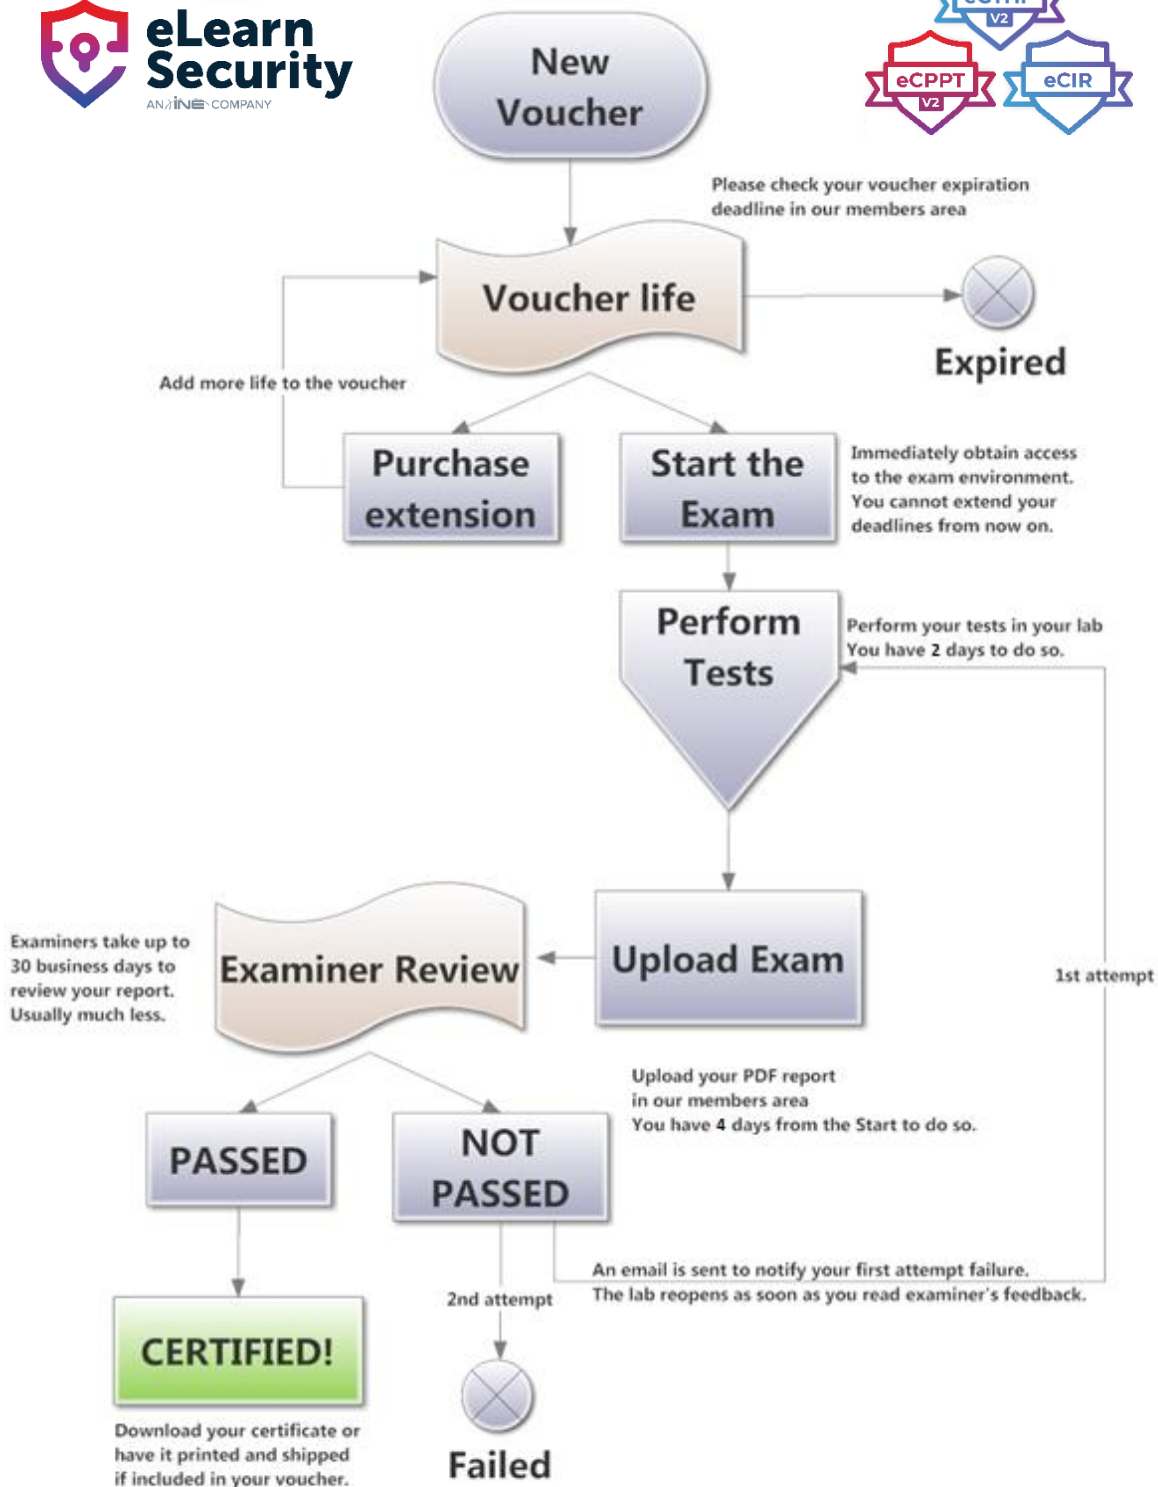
eLearn Security
AN INE COMPANY

V2

eCPPT V2

eCIR

New Voucher

Please check your voucher expiration deadline in our members area

Voucher life

Expired

Add more life to the voucher

Purchase extension

Start the Exam

Immediately obtain access to the exam environment. You cannot extend your deadlines from now on.

Perform Tests

Perform your tests in your lab You have 2 days to do so.

Examiners take up to 30 business days to review your report. Usually much less.

Examiner Review

Upload Exam

1st attempt

Upload your PDF report in our members area You have 4 days from the Start to do so.

PASSED

NOT PASSED

An email is sent to notify your first attempt failure. The lab reopens as soon as you read examiner's feedback.

2nd attempt

CERTIFIED!

Download your certificate or have it printed and shipped if included in your voucher.

Failed